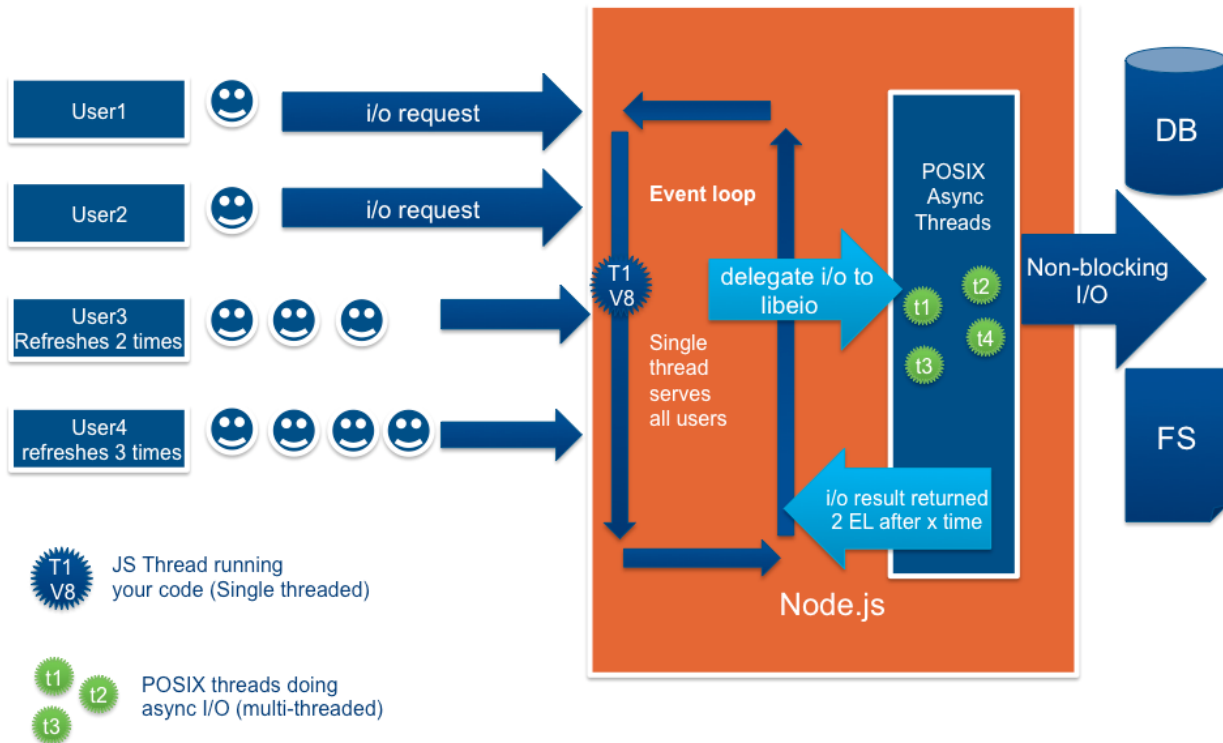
User1

i/o request

User2

i/o request

User3
Refreshes 2 times

User4
refreshes 3 times

Event loop

T1
V8

delegate i/o to libeio

Single thread serves all users

POSIX Async Threads

t1
t2
t3
t4

Non-blocking I/O

DB

FS

i/o result returned 2 EL after x time

Node.js

T1
V8

JS Thread running your code (Single threaded)

t1
t2
t3

POSIX threads doing async I/O (multi-threaded)